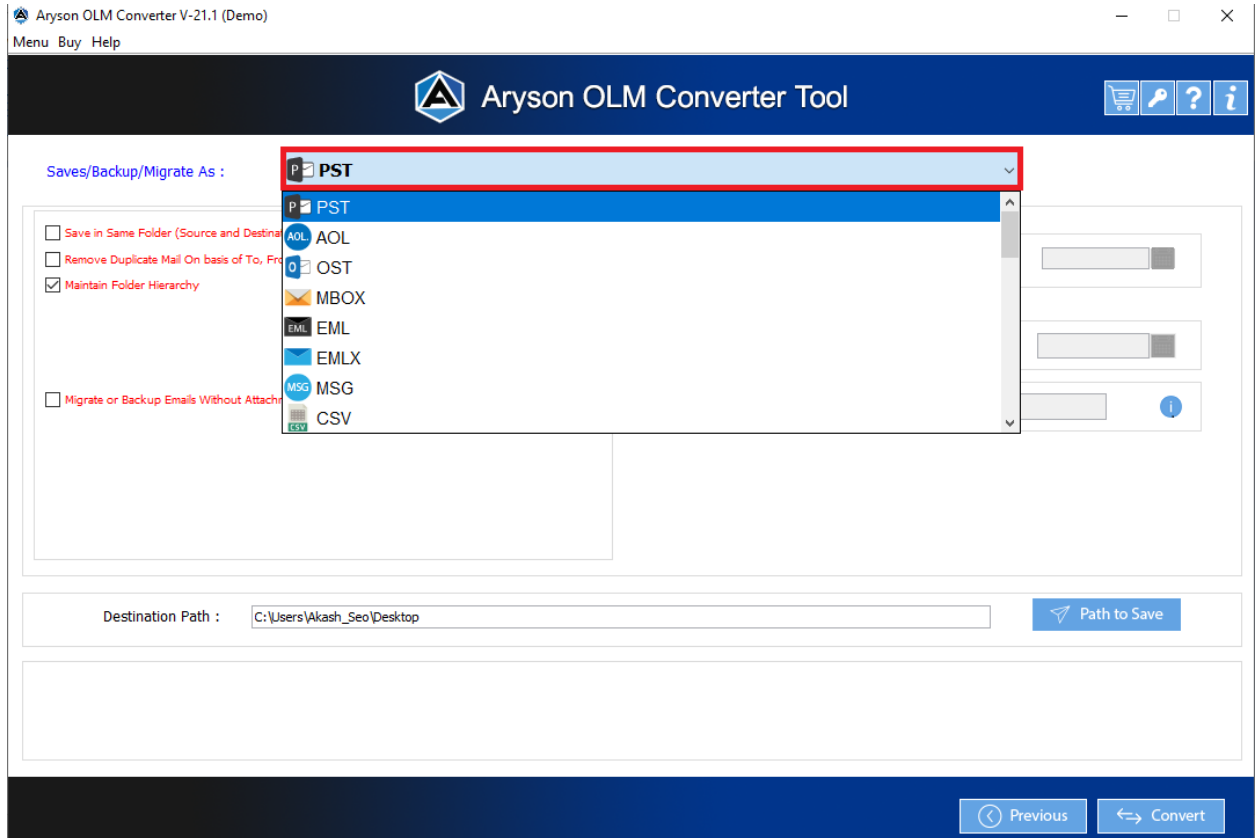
Aryson OLM Converter V-21.1 (Demo)

Menu Buy Help

Aryson OLM Converter Tool

Saves/Backup/Migrate As :

PST

Save in Same Folder (Source and Destina

Remove Duplicate Mail On basis of To, Fro

Maintain Folder Hierarchy

Migrate or Backup Emails Without Attachm

PST
AOL
OST
MBOX
EML
EMLX
MSG
CSV

Destination Path : C:\Users\Akash_Seo\Desktop

Path to Save

Previous

Convert